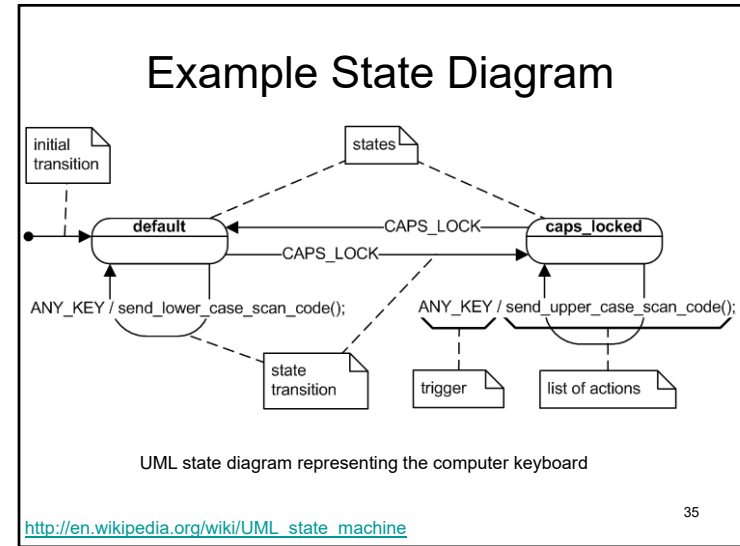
Example State Diagram

initial transition

states

default

CAPS_LOCK

caps_locked

CAPS_LOCK

ANY_KEY / send_lower_case_scan_code();

ANY_KEY / send_upper_case_scan_code();

state transition

trigger

list of actions

UML state diagram representing the computer keyboard

35

http://en.wikipedia.org/wiki/UML_state_machine